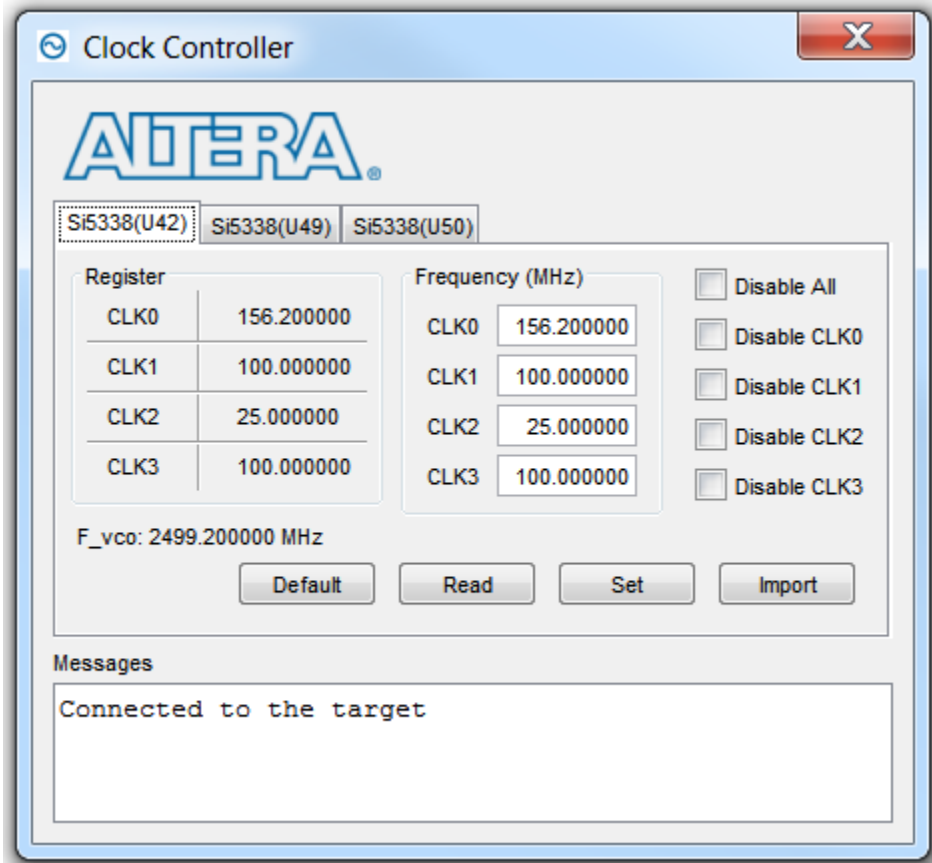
Clock Controller

X

ALTERA.

Si5338(U42) Si5338(U49) Si5338(U50)

Register

| CLK0 | 156.200000 |
|---|---|
| CLK1 | 100.000000 |
| CLK2 | 25.000000 |
| CLK3 | 100.000000 |

Frequency (MHz)

CLK0 156.200000
CLK1 100.000000
CLK2 25.000000
CLK3 100.000000

Disable All
Disable CLK0
Disable CLK1
Disable CLK2
Disable CLK3

F_vco: 2499.200000 MHz

Default Read Set Import

Messages

Connected to the target